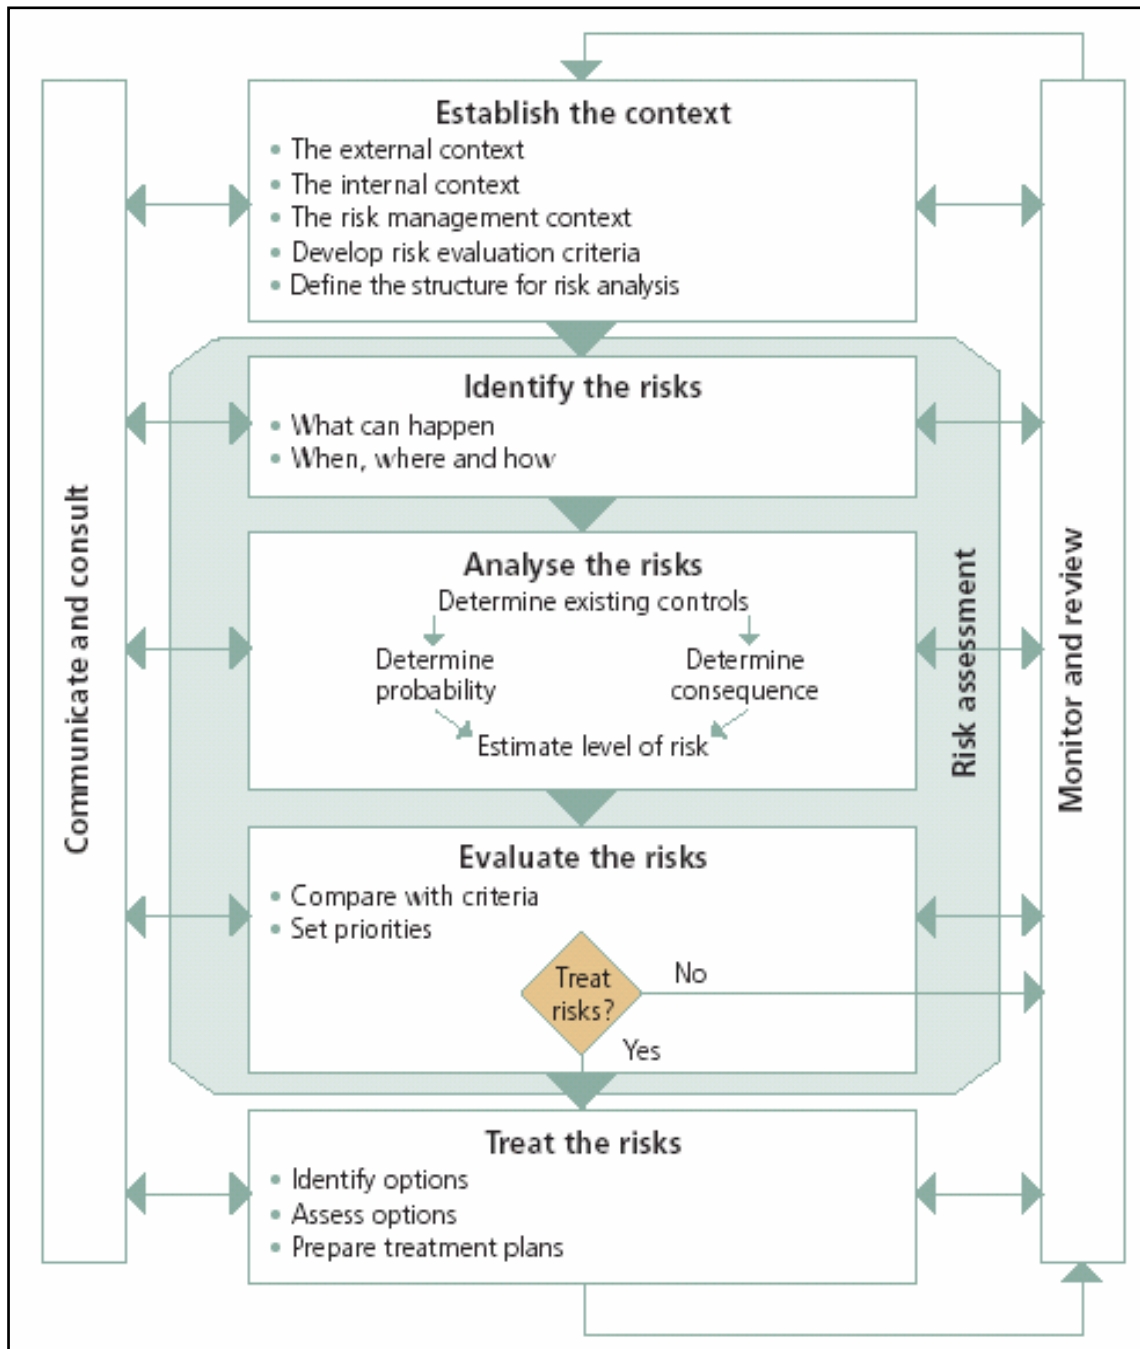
Communicate and consult

Establish the context
• The external context
• The internal context
• The risk management context
• Develop risk evaluation criteria
• Define the structure for risk analysis

Identify the risks
• What can happen
• When, where and how

Analyse the risks
Determine existing controls
Determine probability
Determine consequence
Estimate level of risk

Evaluate the risks
• Compare with criteria
• Set priorities
Treat risks?
No
Yes

Risk assessment

Treat the risks
• Identify options
• Assess options
• Prepare treatment plans

Monitor and review